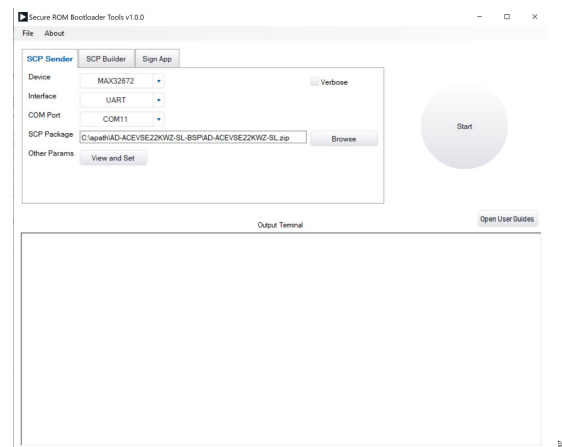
Secure ROM Bootloader Tools v1.0.0

File About

SCP Sender | SCP Builder | Sign App

Device MAX32672

Verbose

Interface UART

COM Port COM11

SCP Package C:\apath\AD-ACEVSE22KWZ-SL-BSP\AD-ACEVSE22KWZ-SL.zip Browse

Other Params View and Set

Start

Open User Guides

Output Terminal

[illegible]